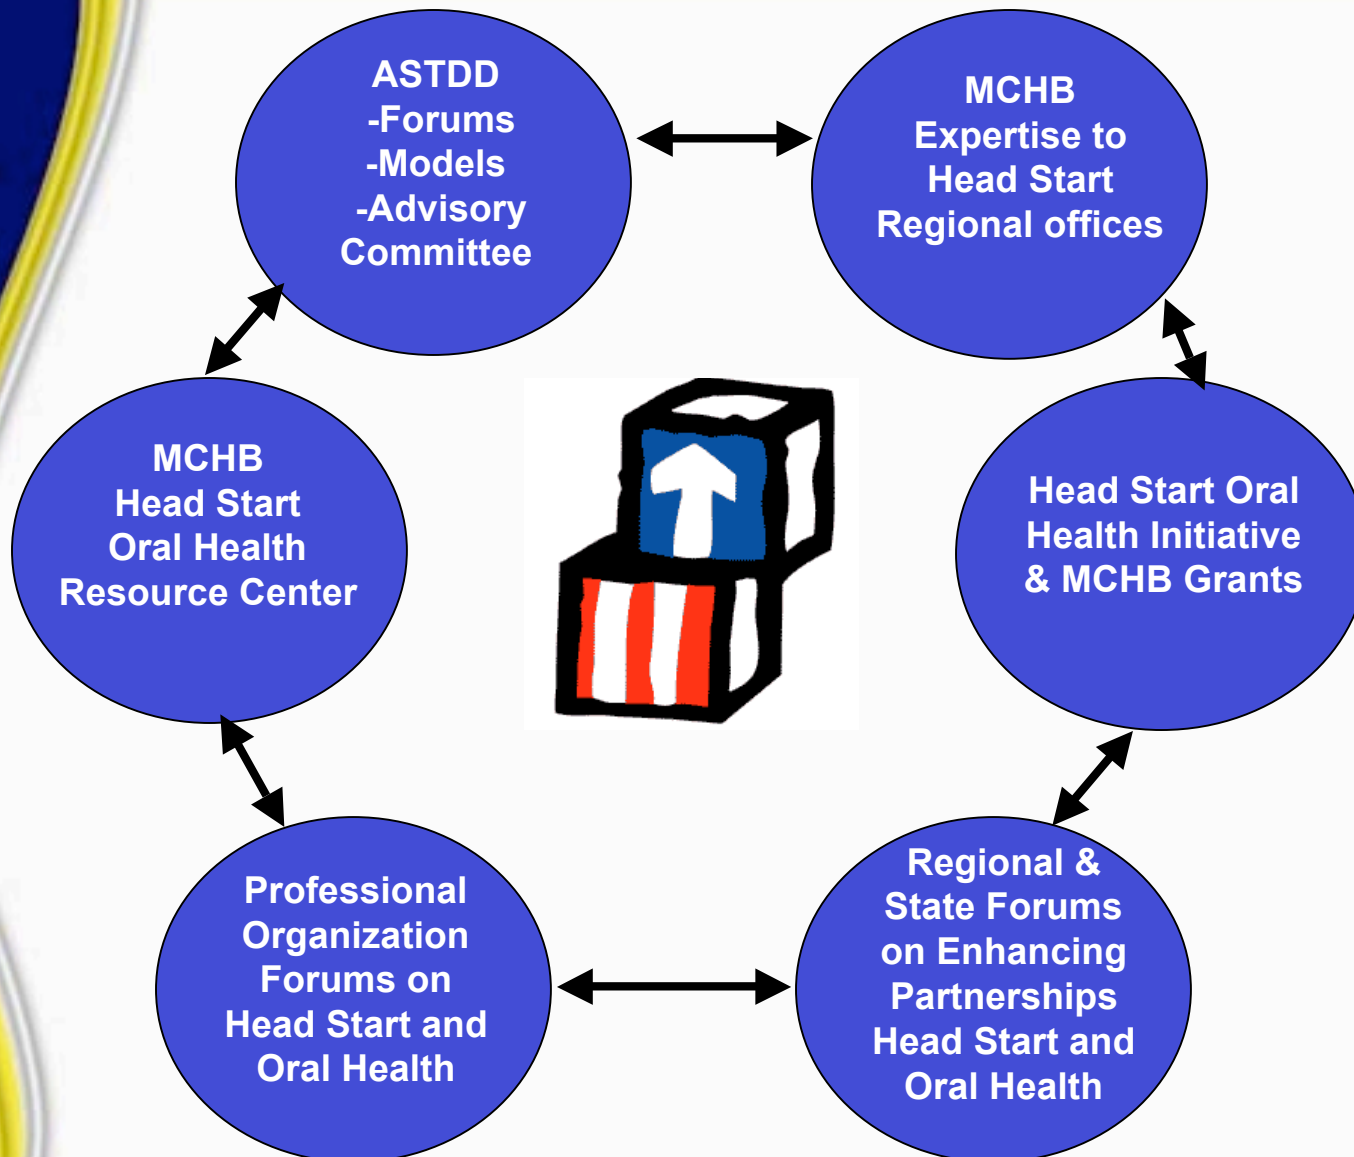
ASTDD
-Forums
-Models
-Advisory
Committee

MCHB
Expertise to
Head Start
Regional offices

MCHB
Head Start
Oral Health
Resource Center

Head Start Oral
Health Initiative
& MCHB Grants

Professional
Organization
Forums on
Head Start and
Oral Health

Regional &
State Forums
on Enhancing
Partnerships
Head Start and
Oral Health